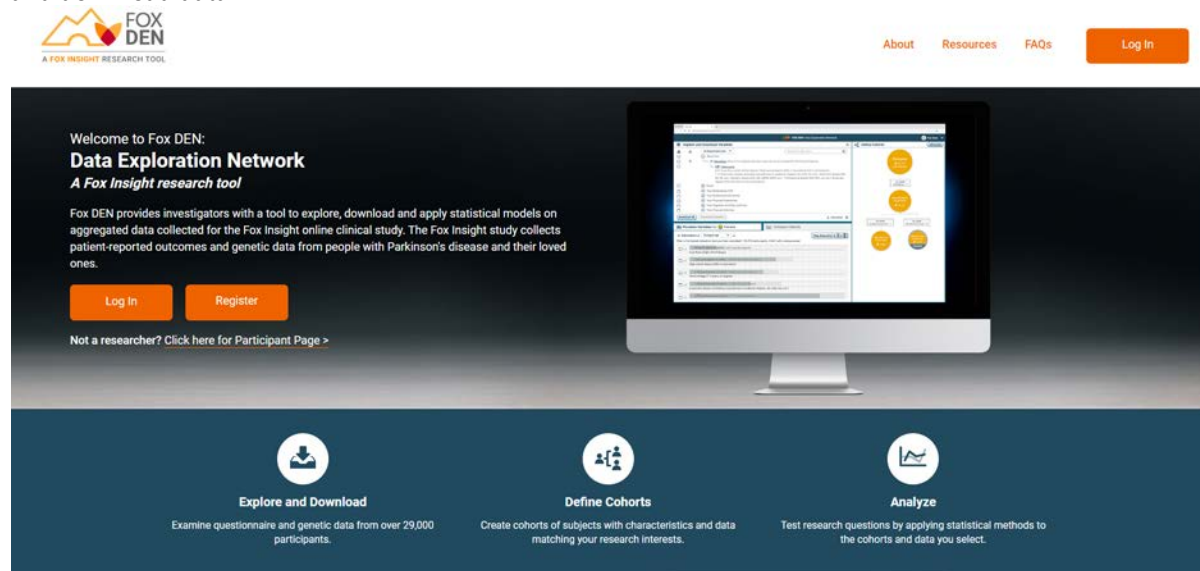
FOX DEN
A FOX INSIGHT RESEARCH TOOL

About Resources FAQs Log In

Welcome to Fox DEN:
Data Exploration Network
A Fox Insight research tool

Fox DEN provides investigators with a tool to explore, download and apply statistical models on aggregated data collected for the Fox Insight online clinical study. The Fox Insight study collects patient-reported outcomes and genetic data from people with Parkinson's disease and their loved ones.

Log In Register

Not a researcher? Click here for Participant Page >

Explore and Download
Examine questionnaire and genetic data from over 29,000 participants.

Define Cohorts
Create cohorts of subjects with characteristics and data matching your research interests.

Analyze
Test research questions by applying statistical methods to the cohorts and data you select.